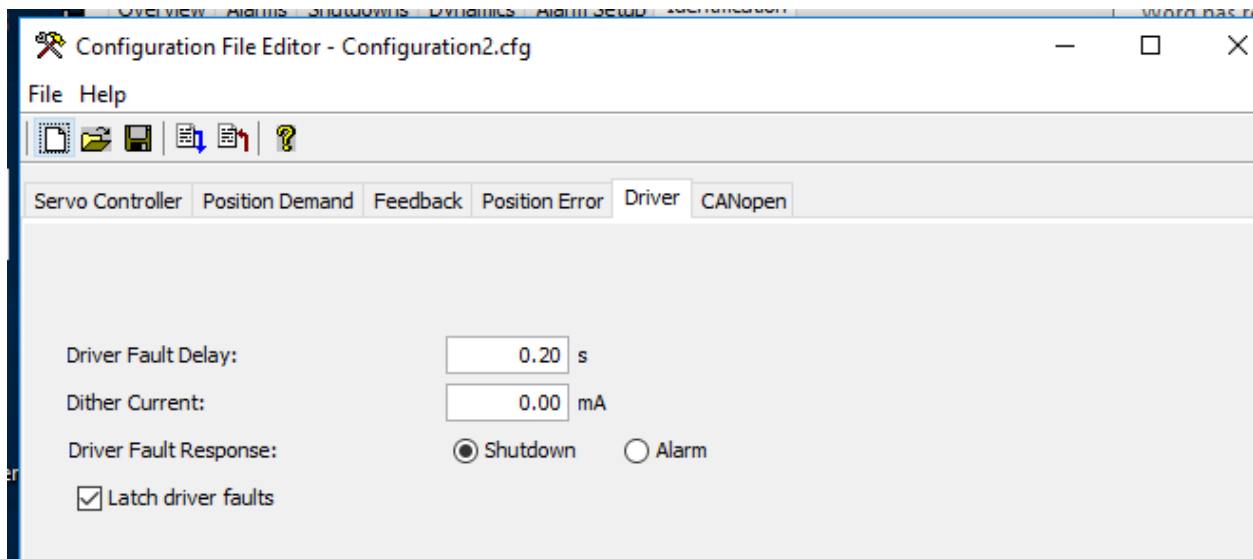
Overview | Alarms | Shutdowns | Dynamics | Alarm Setup | Identification

Word has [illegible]

Configuration File Editor - Configuration2.cfg

File Help

Servo Controller | Position Demand | Feedback | Position Error | Driver | CANopen

Driver Fault Delay: 0.20 s

Dither Current: 0.00 mA

Driver Fault Response: Shutdown Alarm

Latch driver faults

er